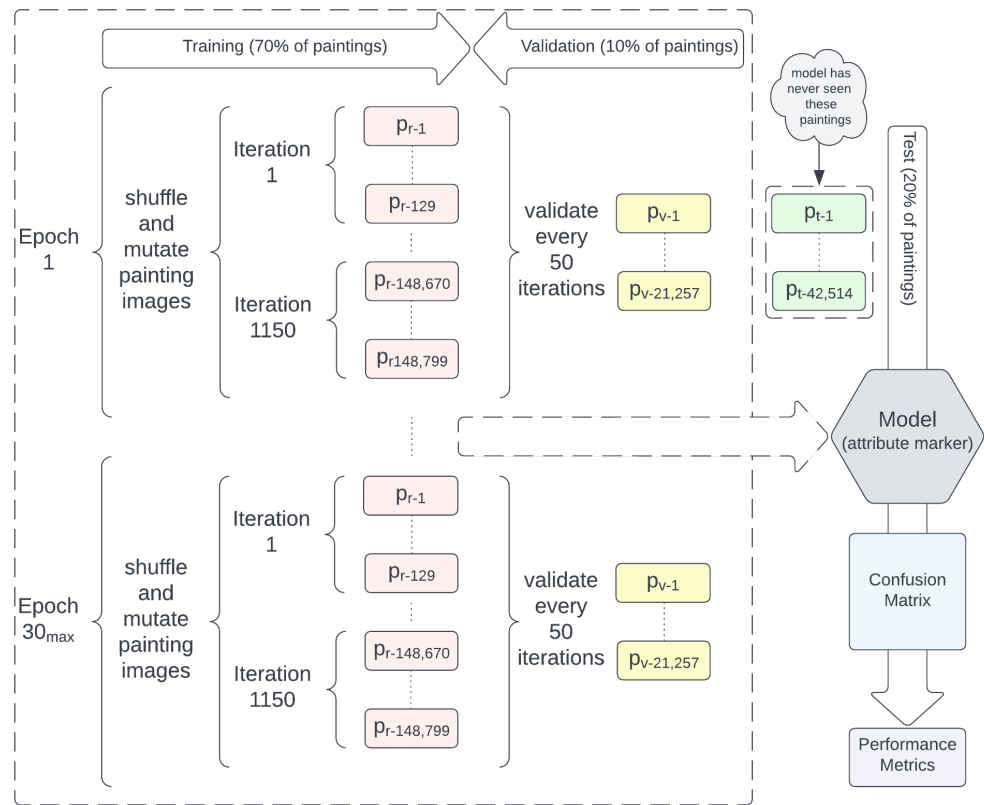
Training (70% of paintings)

Validation (10% of paintings)

model has never seen these paintings

Test (20% of paintings)

Epoch 1

shuffle and mutate painting images

Iteration 1

$p_{r-1}$

$p_{r-129}$

Iteration 1150

$p_{r-148,670}$

$p_{r148,799}$

validate every 50 iterations

$p_{v-1}$

$p_{v-21,257}$

$p_{t-1}$

$p_{t-42,514}$

Model (attribute marker)

Epoch $30_{max}$

shuffle and mutate painting images

Iteration 1

$p_{r-1}$

$p_{r-129}$

Iteration 1150

$p_{r-148,670}$

$p_{r-148,799}$

validate every 50 iterations

$p_{v-1}$

$p_{v-21,257}$

Confusion Matrix

Performance Metrics